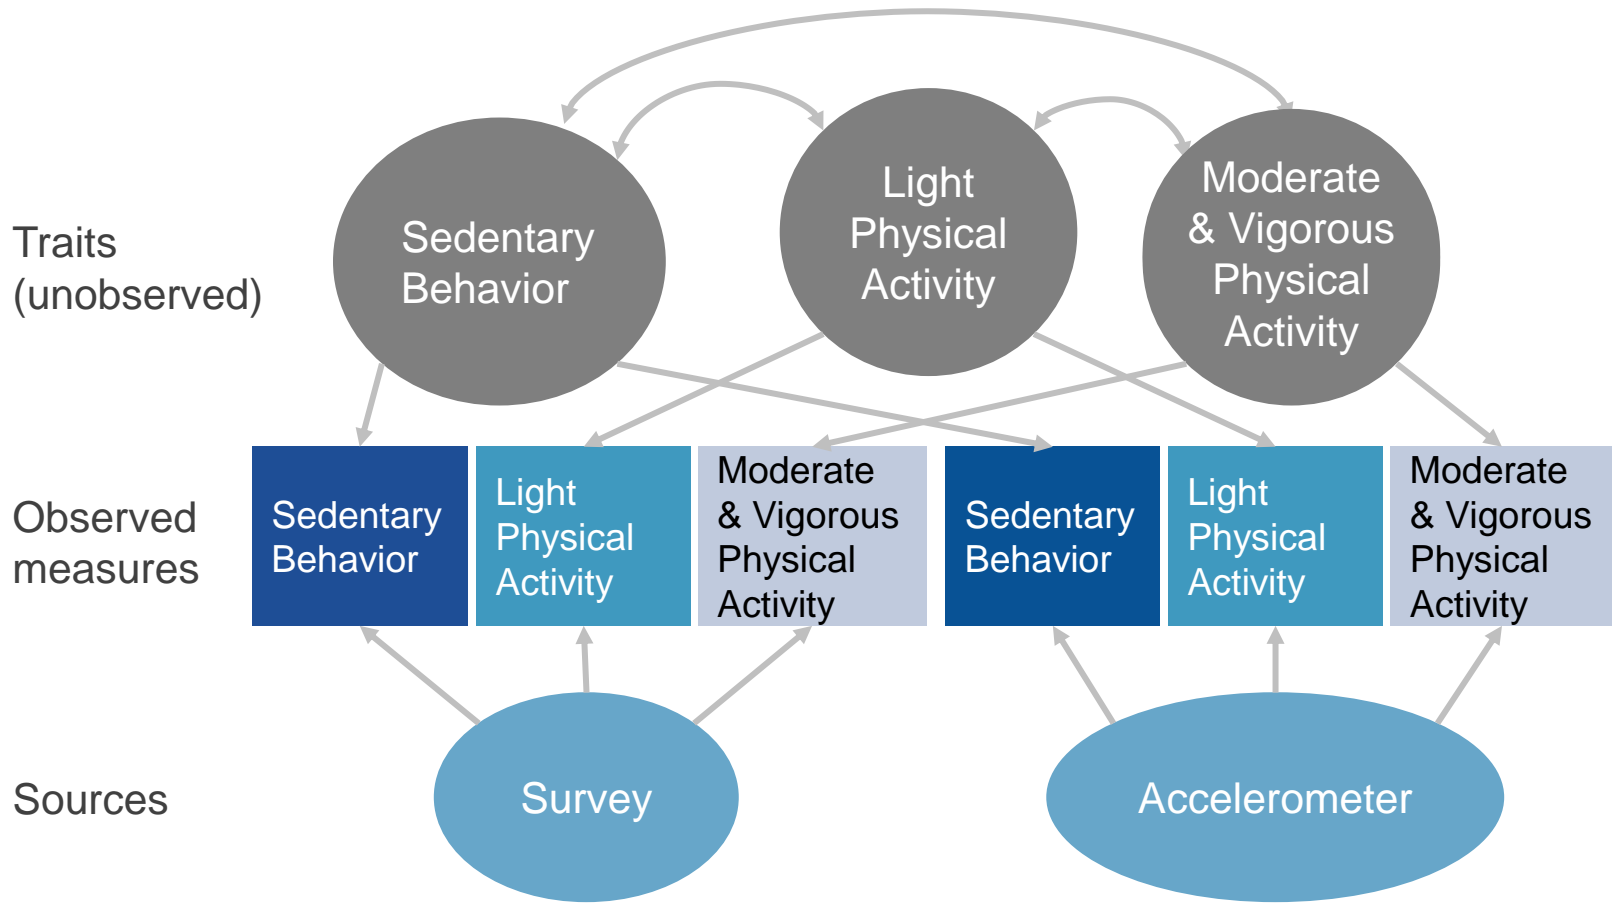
Traits (unobserved)

Sedentary Behavior

Light Physical Activity

Moderate & Vigorous Physical Activity

Observed measures

Sedentary Behavior

Light Physical Activity

Moderate & Vigorous Physical Activity

Sedentary Behavior

Light Physical Activity

Moderate & Vigorous Physical Activity

Sources

Survey

Accelerometer